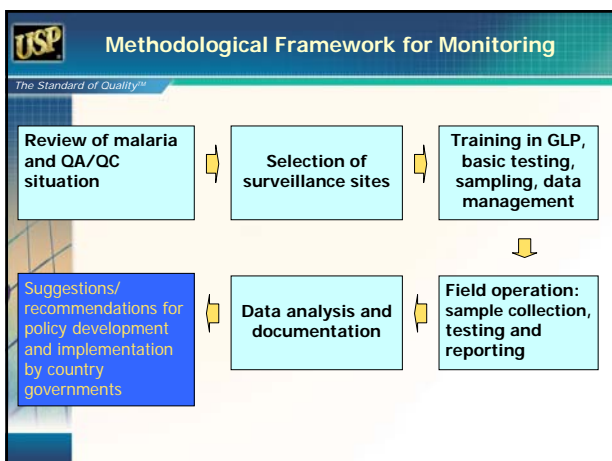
USP

Methodological Framework for Monitoring

The Standard of Quality™

Review of malaria and QA/QC situation

Selection of surveillance sites

Training in GLP, basic testing, sampling, data management

Field operation: sample collection, testing and reporting

Data analysis and documentation

Suggestions/ recommendations for policy development and implementation by country governments